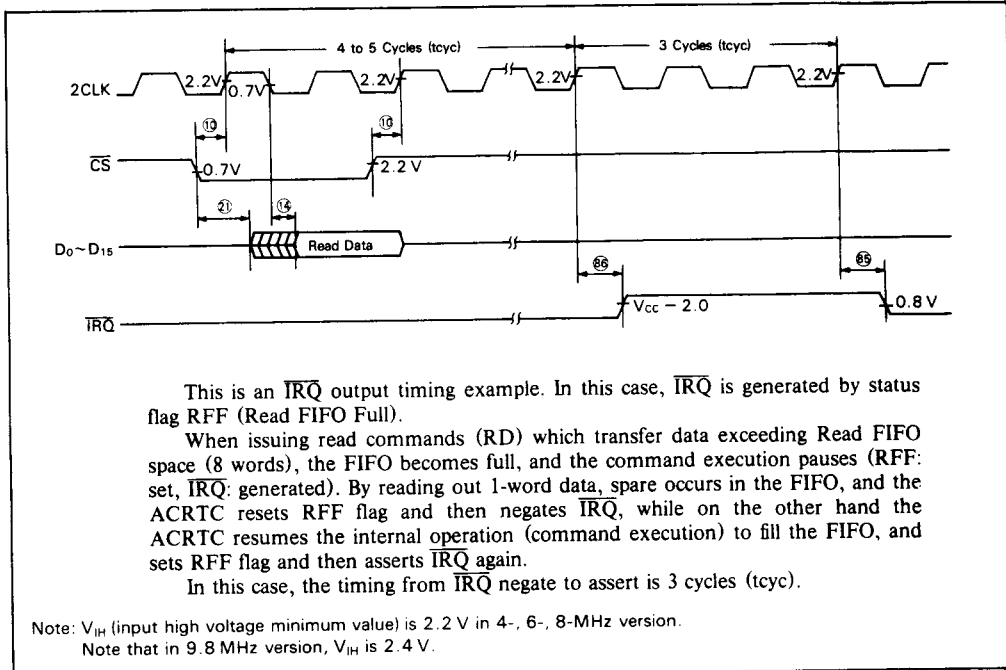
4 to 5 Cycles (tcyc)
3 Cycles (tcyc)
2CLK
2.2V
0.7V
2.2V
2.2V
2.2V
⑩
⑩
$\overline{CS}$
0.7V
2.2 V
㉑
⑭
$D_0 \sim D_{15}$
Read Data
㊱
㉟
$\overline{IRQ}$
$V_{CC} - 2.0$
0.8 V

This is an $\overline{IRQ}$ output timing example. In this case, $\overline{IRQ}$ is generated by status flag RFF (Read FIFO Full).

When issuing read commands (RD) which transfer data exceeding Read FIFO space (8 words), the FIFO becomes full, and the command execution pauses (RFF: set, $\overline{IRQ}$: generated). By reading out 1-word data, spare occurs in the FIFO, and the ACRTC resets RFF flag and then negates $\overline{IRQ}$, while on the other hand the ACRTC resumes the internal operation (command execution) to fill the FIFO, and sets RFF flag and then asserts $\overline{IRQ}$ again.

In this case, the timing from $\overline{IRQ}$ negate to assert is 3 cycles (tcyc).

Note: $V_{IH}$ (input high voltage minimum value) is 2.2 V in 4-, 6-, 8-MHz version.
Note that in 9.8 MHz version, $V_{IH}$ is 2.4 V.